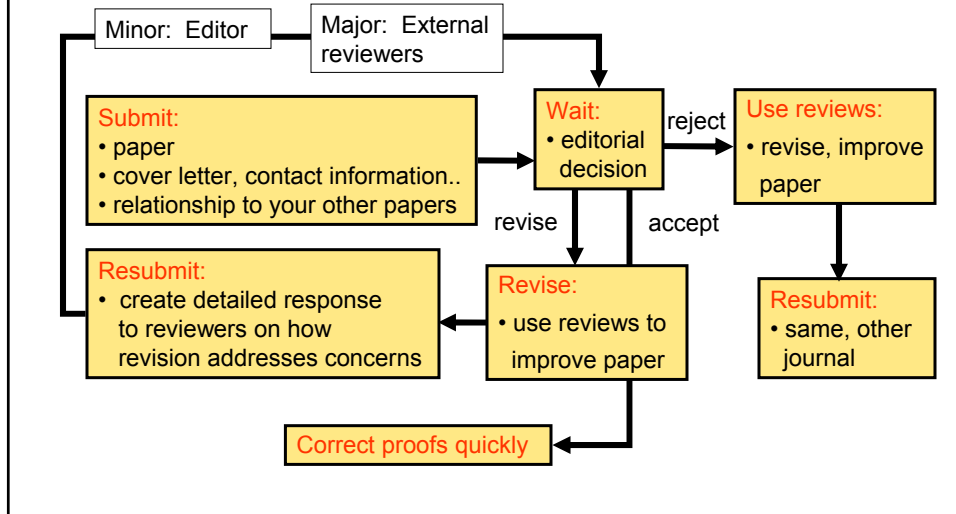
Minor: Editor

Major: External reviewers

Submit:
• paper
• cover letter, contact information..
• relationship to your other papers

Wait:
• editorial decision

reject

Use reviews:
• revise, improve paper

revise

accept

Resubmit:
• create detailed response to reviewers on how revision addresses concerns

Revise:
• use reviews to improve paper

Resubmit:
• same, other journal

Correct proofs quickly